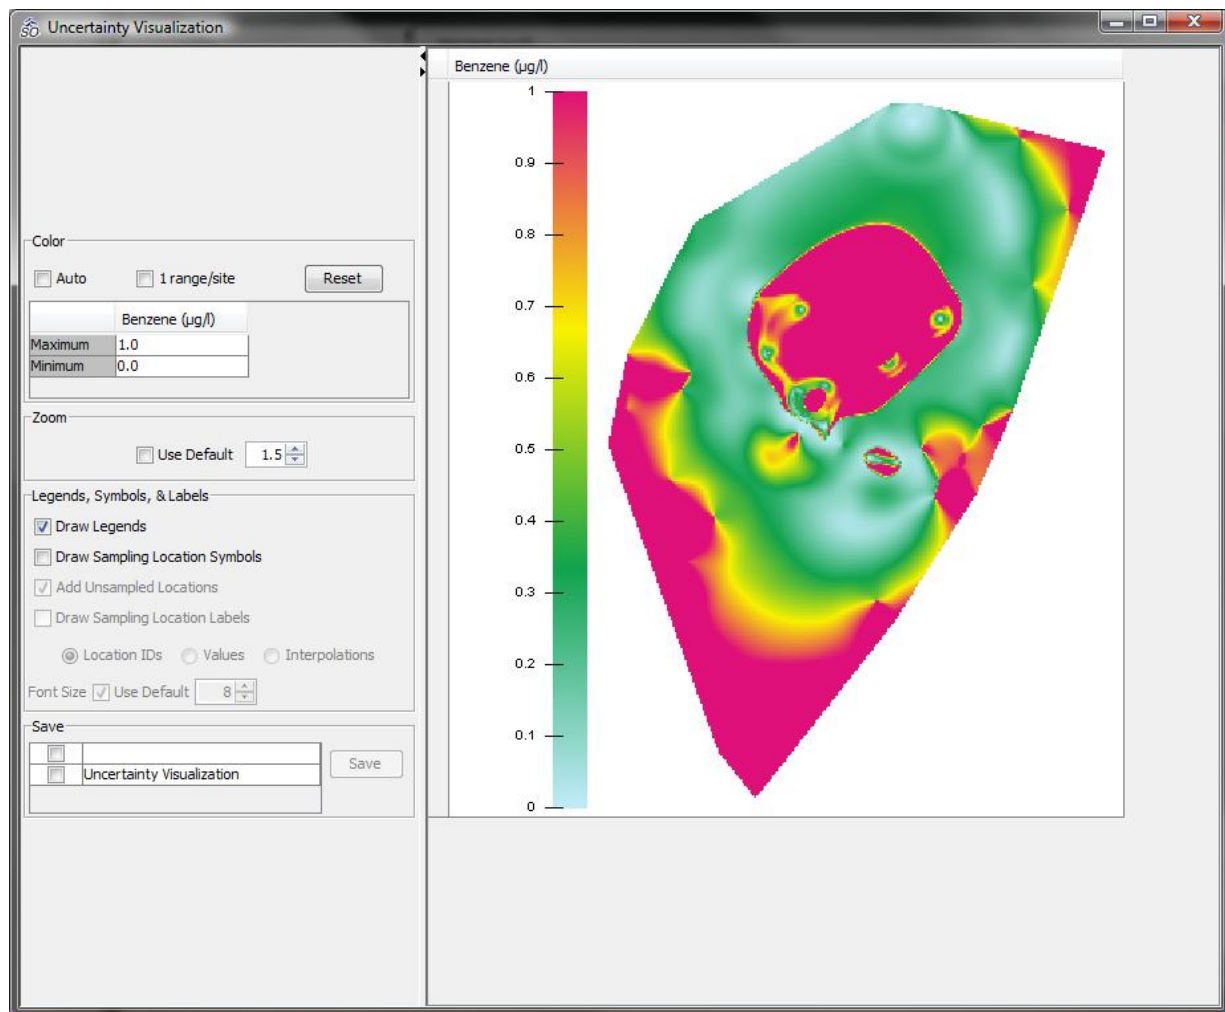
Uncertainty Visualization

Color
Auto
1 range/site
Reset

| | Benzene (µg/l) |
|---|---|
| Maximum | 1.0 |
| Minimum | 0.0 |

Zoom
Use Default 1.5

Legends, Symbols, & Labels
Draw Legends
Draw Sampling Location Symbols
Add Unsampled Locations
Draw Sampling Location Labels
Location IDs Values Interpolations
Font Size Use Default 8

Save
Uncertainty Visualization
Save

Benzene (µg/l)
1
0.9
0.8
0.7
0.6
0.5
0.4
0.3
0.2
0.1
0